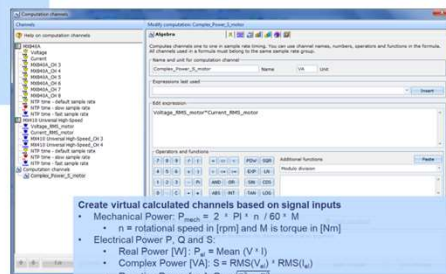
Computation channels

Channels

Help on computation channels

MX840A
Voltage
Current
MX840A_CH 3
MX840A_CH 4
MX840A_CH 5
MX840A_CH 6
MX840A_CH 7
MX840A_CH 8
NTP time - default sample rate
NTP time - slow sample rate
NTP time - fast sample rate
MX410 Universal High-Speed
Voltage_RMS_motor
Current_RMS_motor
MX410 Universal High-Speed_CH 3
MX410 Universal High-Speed_CH 4
NTP time - default sample rate
NTP time - slow sample rate
NTP time - fast sample rate
Computation channels
Complex_Power_S_motor

Modify computation: Complex_Power_S_motor

Algebra

Computes channels one to one in sample rate timing. You can use channel names, numbers, operators and functions in the formula. All channels used in a formula must belong to the same sample rate group.

Name and unit for computation channel

Complex_Power_S_motor Name VA Unit

Expressions last used

Insert

Edit expression

Voltage_RMS_motor*Current_RMS_motor

Operators and functions

7 8 9 ÷ ( ) POW SQR
4 5 6 × E+P LN
1 2 3 − AND OR SIN COS
0 . Π + ABS INT TAN LOG

Additional functions
Modulo division

Paste

Create virtual calculated channels based on signal inputs
• Mechanical Power: $P_{mech}$ = 2 * PI * n / 60 * M
• n = rotational speed in [rpm] and M is torque in [Nm]
• Electrical Power P, Q and S:
• Real Power [W]: $P_{el}$ = Mean (V * I)
• Complex Power [VA]: S = RMS($V_{el}$) * RMS($I_{el}$)
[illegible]